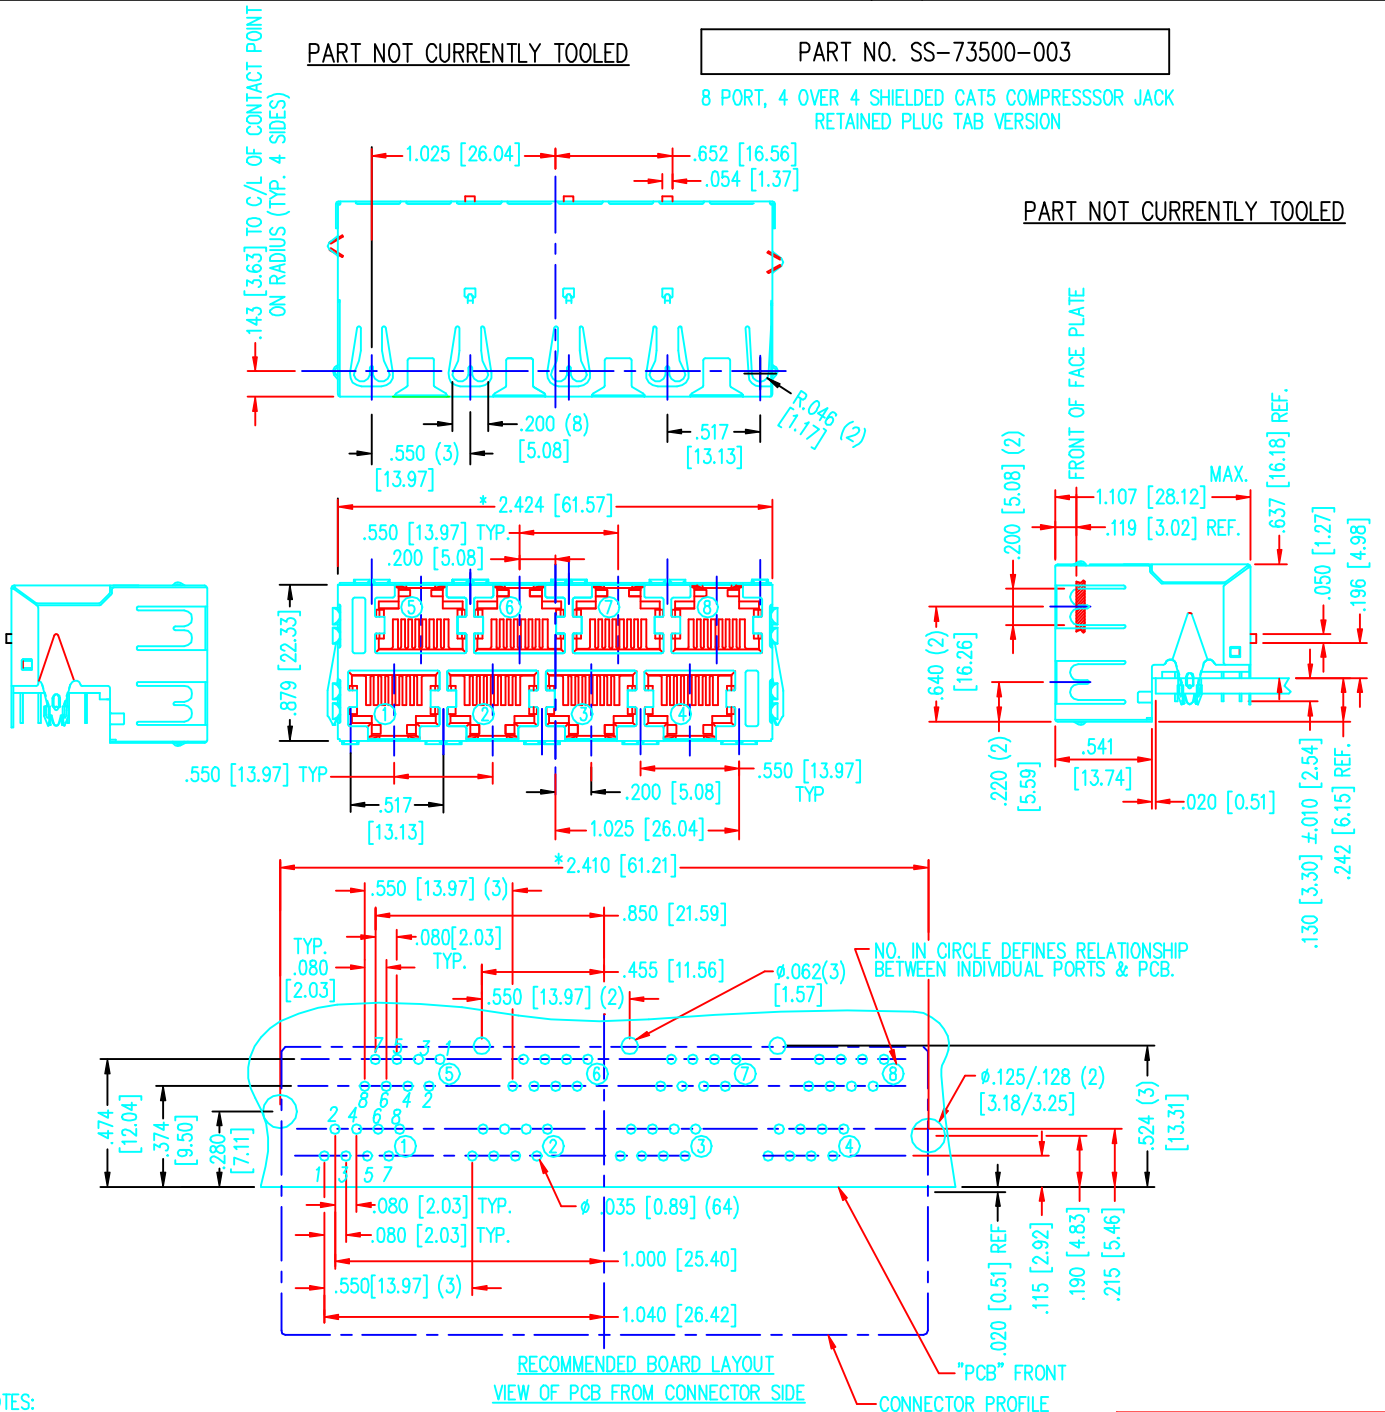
PART NOT CURRENTLY TOOLED

PART NO. SS-73500-003

8 PORT, 4 OVER 4 SHIELDED CAT5 COMPRESSSOR JACK
RETAINED PLUG TAB VERSION

.143 [3.63] TO C/L OF CONTACT POINT ON RADIUS (TYP. 4 SIDES)

1.025 [26.04]
.652 [16.56]
.054 [1.37]

PART NOT CURRENTLY TOOLED

R.046 (2) [1.17]
.200 (8) [5.08]
.550 (3) [13.97]
.517 [13.13]

* 2.424 [61.57]
.550 [13.97] TYP.
.200 [5.08]
.879 [22.33]
5 6 7 8
1 2 3 4
.550 [13.97] TYP
.517 [13.13]
.200 [5.08]
.550 [13.97] TYP
1.025 [26.04]

FRONT OF FACE PLATE
.200 [5.08] (2)
1.107 [28.12]
MAX.
.637 [16.18] REF.
.119 [3.02] REF.
.050 [1.27]
.196 [4.98]
.640 (2) [16.26]
.220 (2) [5.59]
.541 [13.74]
.020 [0.51]
.130 [3.30] ±.010 [2.54]
.242 [6.15] REF.

*2.410 [61.21]
.550 [13.97] (3)
.850 [21.59]
TYP. .080 [2.03]
.080[2.03] TYP.
.455 [11.56]
.550 [13.97] (2)
ø.062(3) [1.57]
NO. IN CIRCLE DEFINES RELATIONSHIP BETWEEN INDIVIDUAL PORTS & PCB.
7 5 3 1
8 6 4 2
5 6 7 8
2 4 6 8
1 2 3 4
1 3 5 7
ø.125/.128 (2) [3.18/3.25]
.474 [12.04]
.374 [9.50]
.280 [7.11]
.524 (3) [13.31]
.080 [2.03] TYP.
.080 [2.03] TYP.
ø .035 [0.89] (64)
1.000 [25.40]
.550[13.97] (3)
1.040 [26.42]
.020 [0.51] REF
.115 [2.92]
.190 [4.83]
.215 [5.46]
RECOMMENDED BOARD LAYOUT
VIEW OF PCB FROM CONNECTOR SIDE
"PCB" FRONT
CONNECTOR PROFILE
TES: